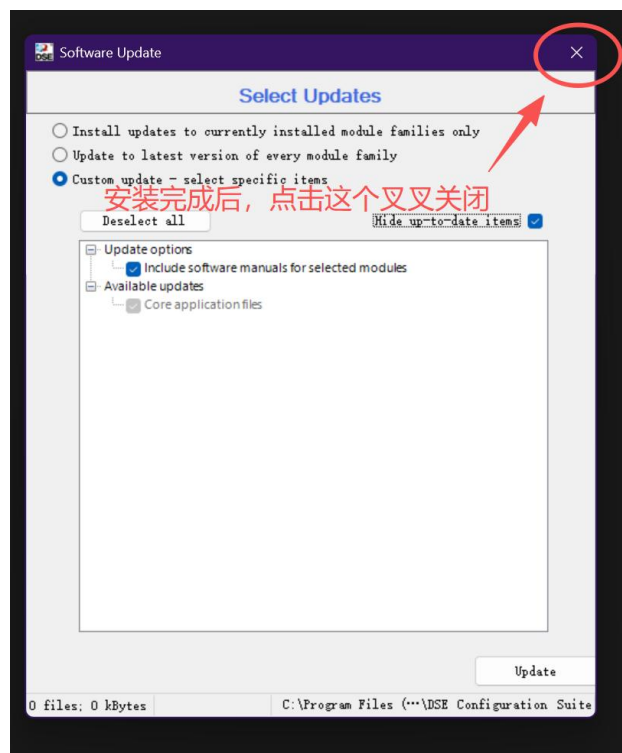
Software Update

Select Updates

Install updates to currently installed module families only
Update to latest version of every module family
Custom update - select specific items

安装完成后，点击这个叉叉关闭

Deselect all
Hide up-to-date items

Update options
Include software manuals for selected modules
Available updates
Core application files

Update

0 files; 0 kBytes
C:\Program Files (…\DSE Configuration Suite